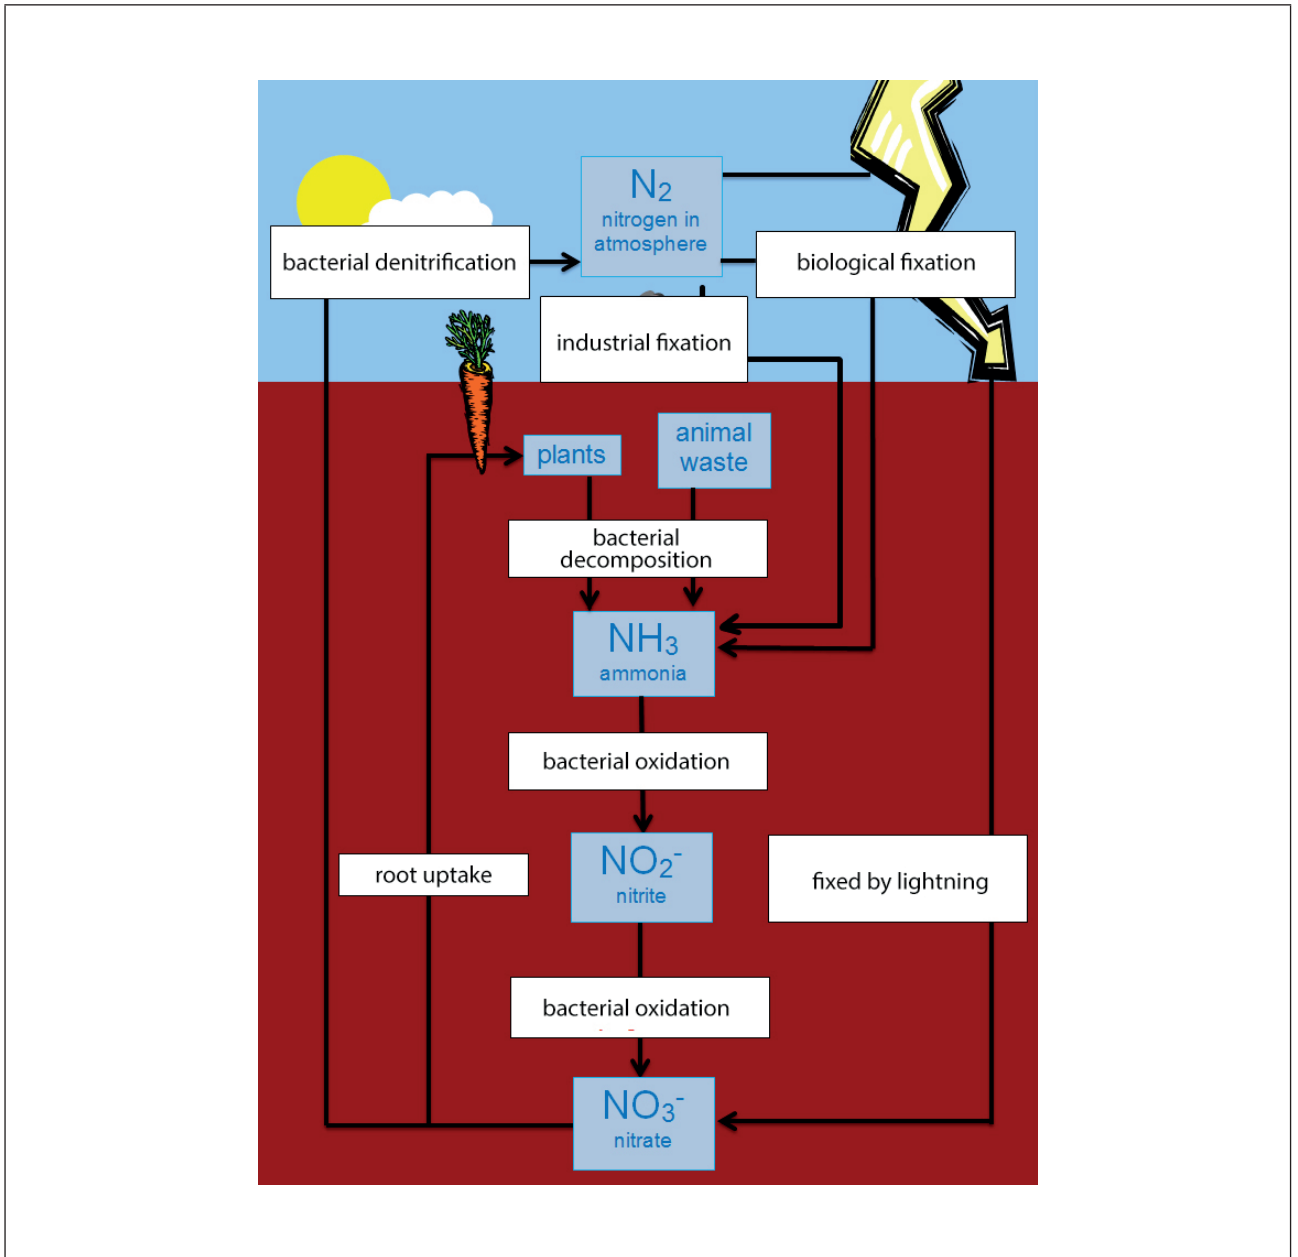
$N_2$
nitrogen in atmosphere

bacterial denitrification

biological fixation

industrial fixation

plants

animal waste

bacterial decomposition

$NH_3$
ammonia

bacterial oxidation

$NO_2^-$
nitrite

root uptake

fixed by lightning

bacterial oxidation

$NO_3^-$
nitrate